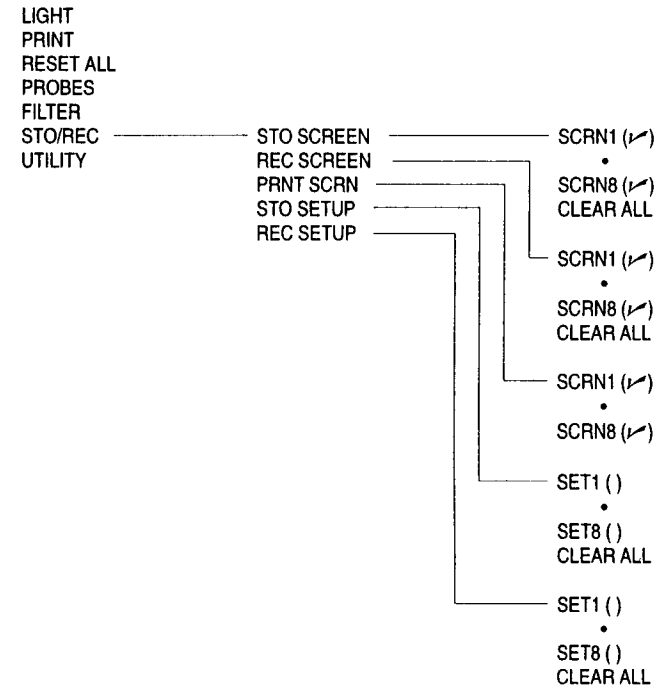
LIGHT
PRINT
RESET ALL
PROBES
FILTER
STO/REC
UTILITY

STO SCREEN
REC SCREEN
PRNT SCRN
STO SETUP
REC SETUP

SCRN1 (✓)
•
SCRN8 (✓)
CLEAR ALL

SCRN1 (✓)
•
SCRN8 (✓)
CLEAR ALL

SCRN1 (✓)
•
SCRN8 (✓)

SET1 ( )
•
SET8 ( )
CLEAR ALL

SET1 ( )
•
SET8 ( )
CLEAR ALL